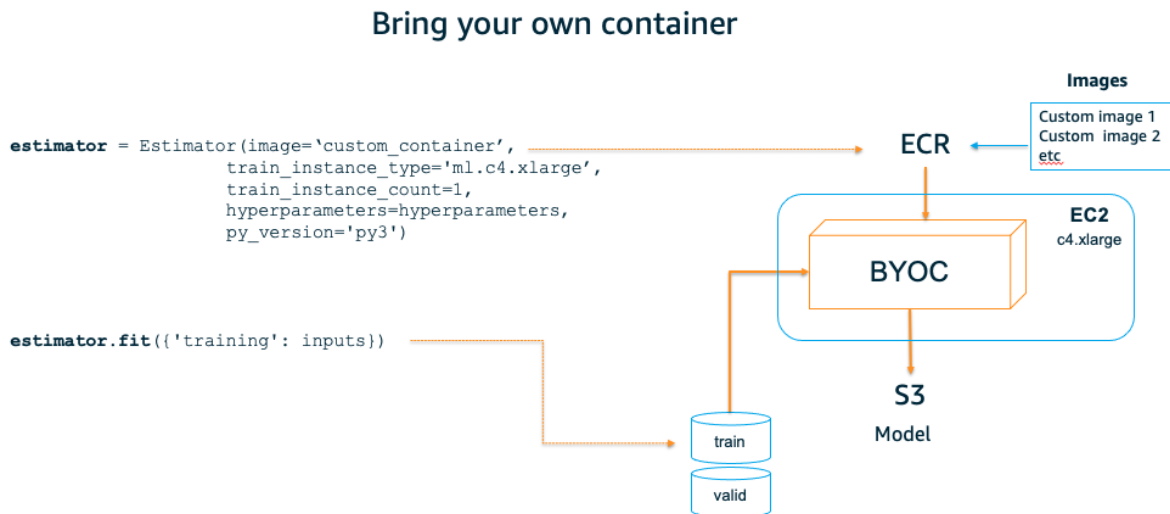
Bring your own container

Images

Custom image 1
Custom image 2
etc

estimator = Estimator(image='custom_container',
train_instance_type='ml.c4.xlarge',
train_instance_count=1,
hyperparameters=hyperparameters,
py_version='py3')

ECR

EC2
c4.xlarge

BYOC

estimator.fit({'training': inputs})

S3

Model

train

valid